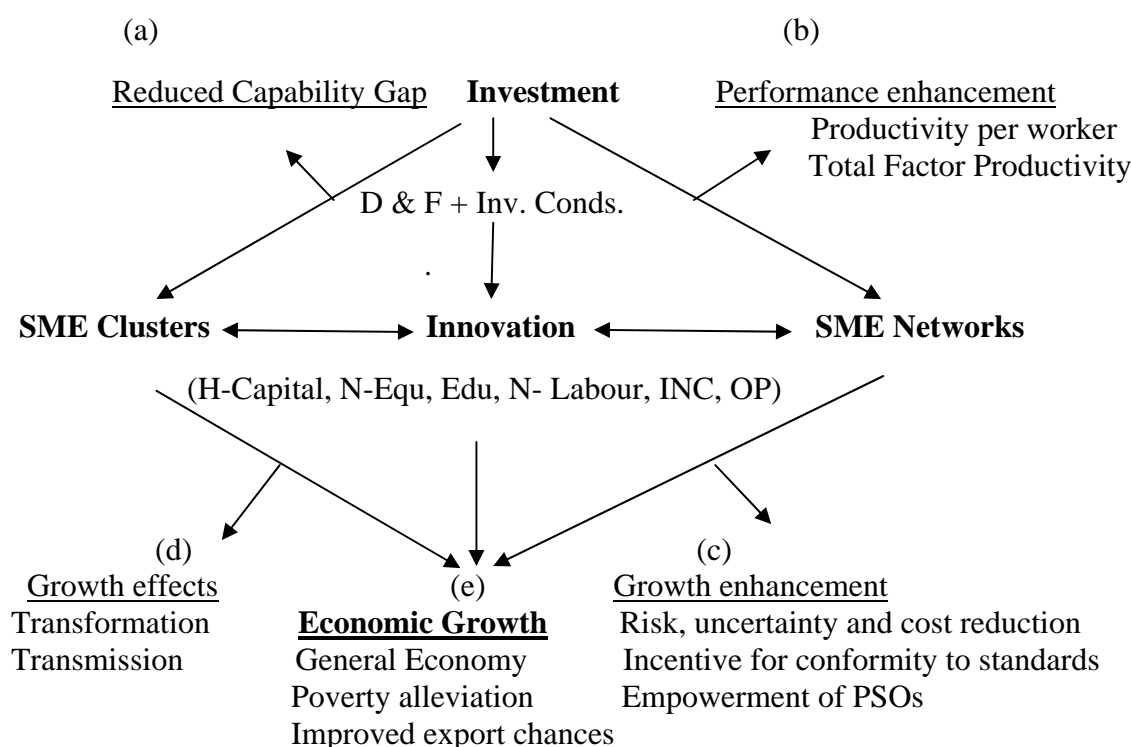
(a) (b)

Reduced Capability Gap **Investment** Performance enhancement
Productivity per worker
Total Factor Productivity

D & F + Inv. Conds.

**SME Clusters** **Innovation** **SME Networks**

(H-Capital, N-Equ, Edu, N- Labour, INC, OP)

(d)
Growth effects
Transformation
Transmission

(e)
**Economic Growth**
General Economy
Poverty alleviation
Improved export chances

(c)
Growth enhancement
Risk, uncertainty and cost reduction
Incentive for conformity to standards
Empowerment of PSOs